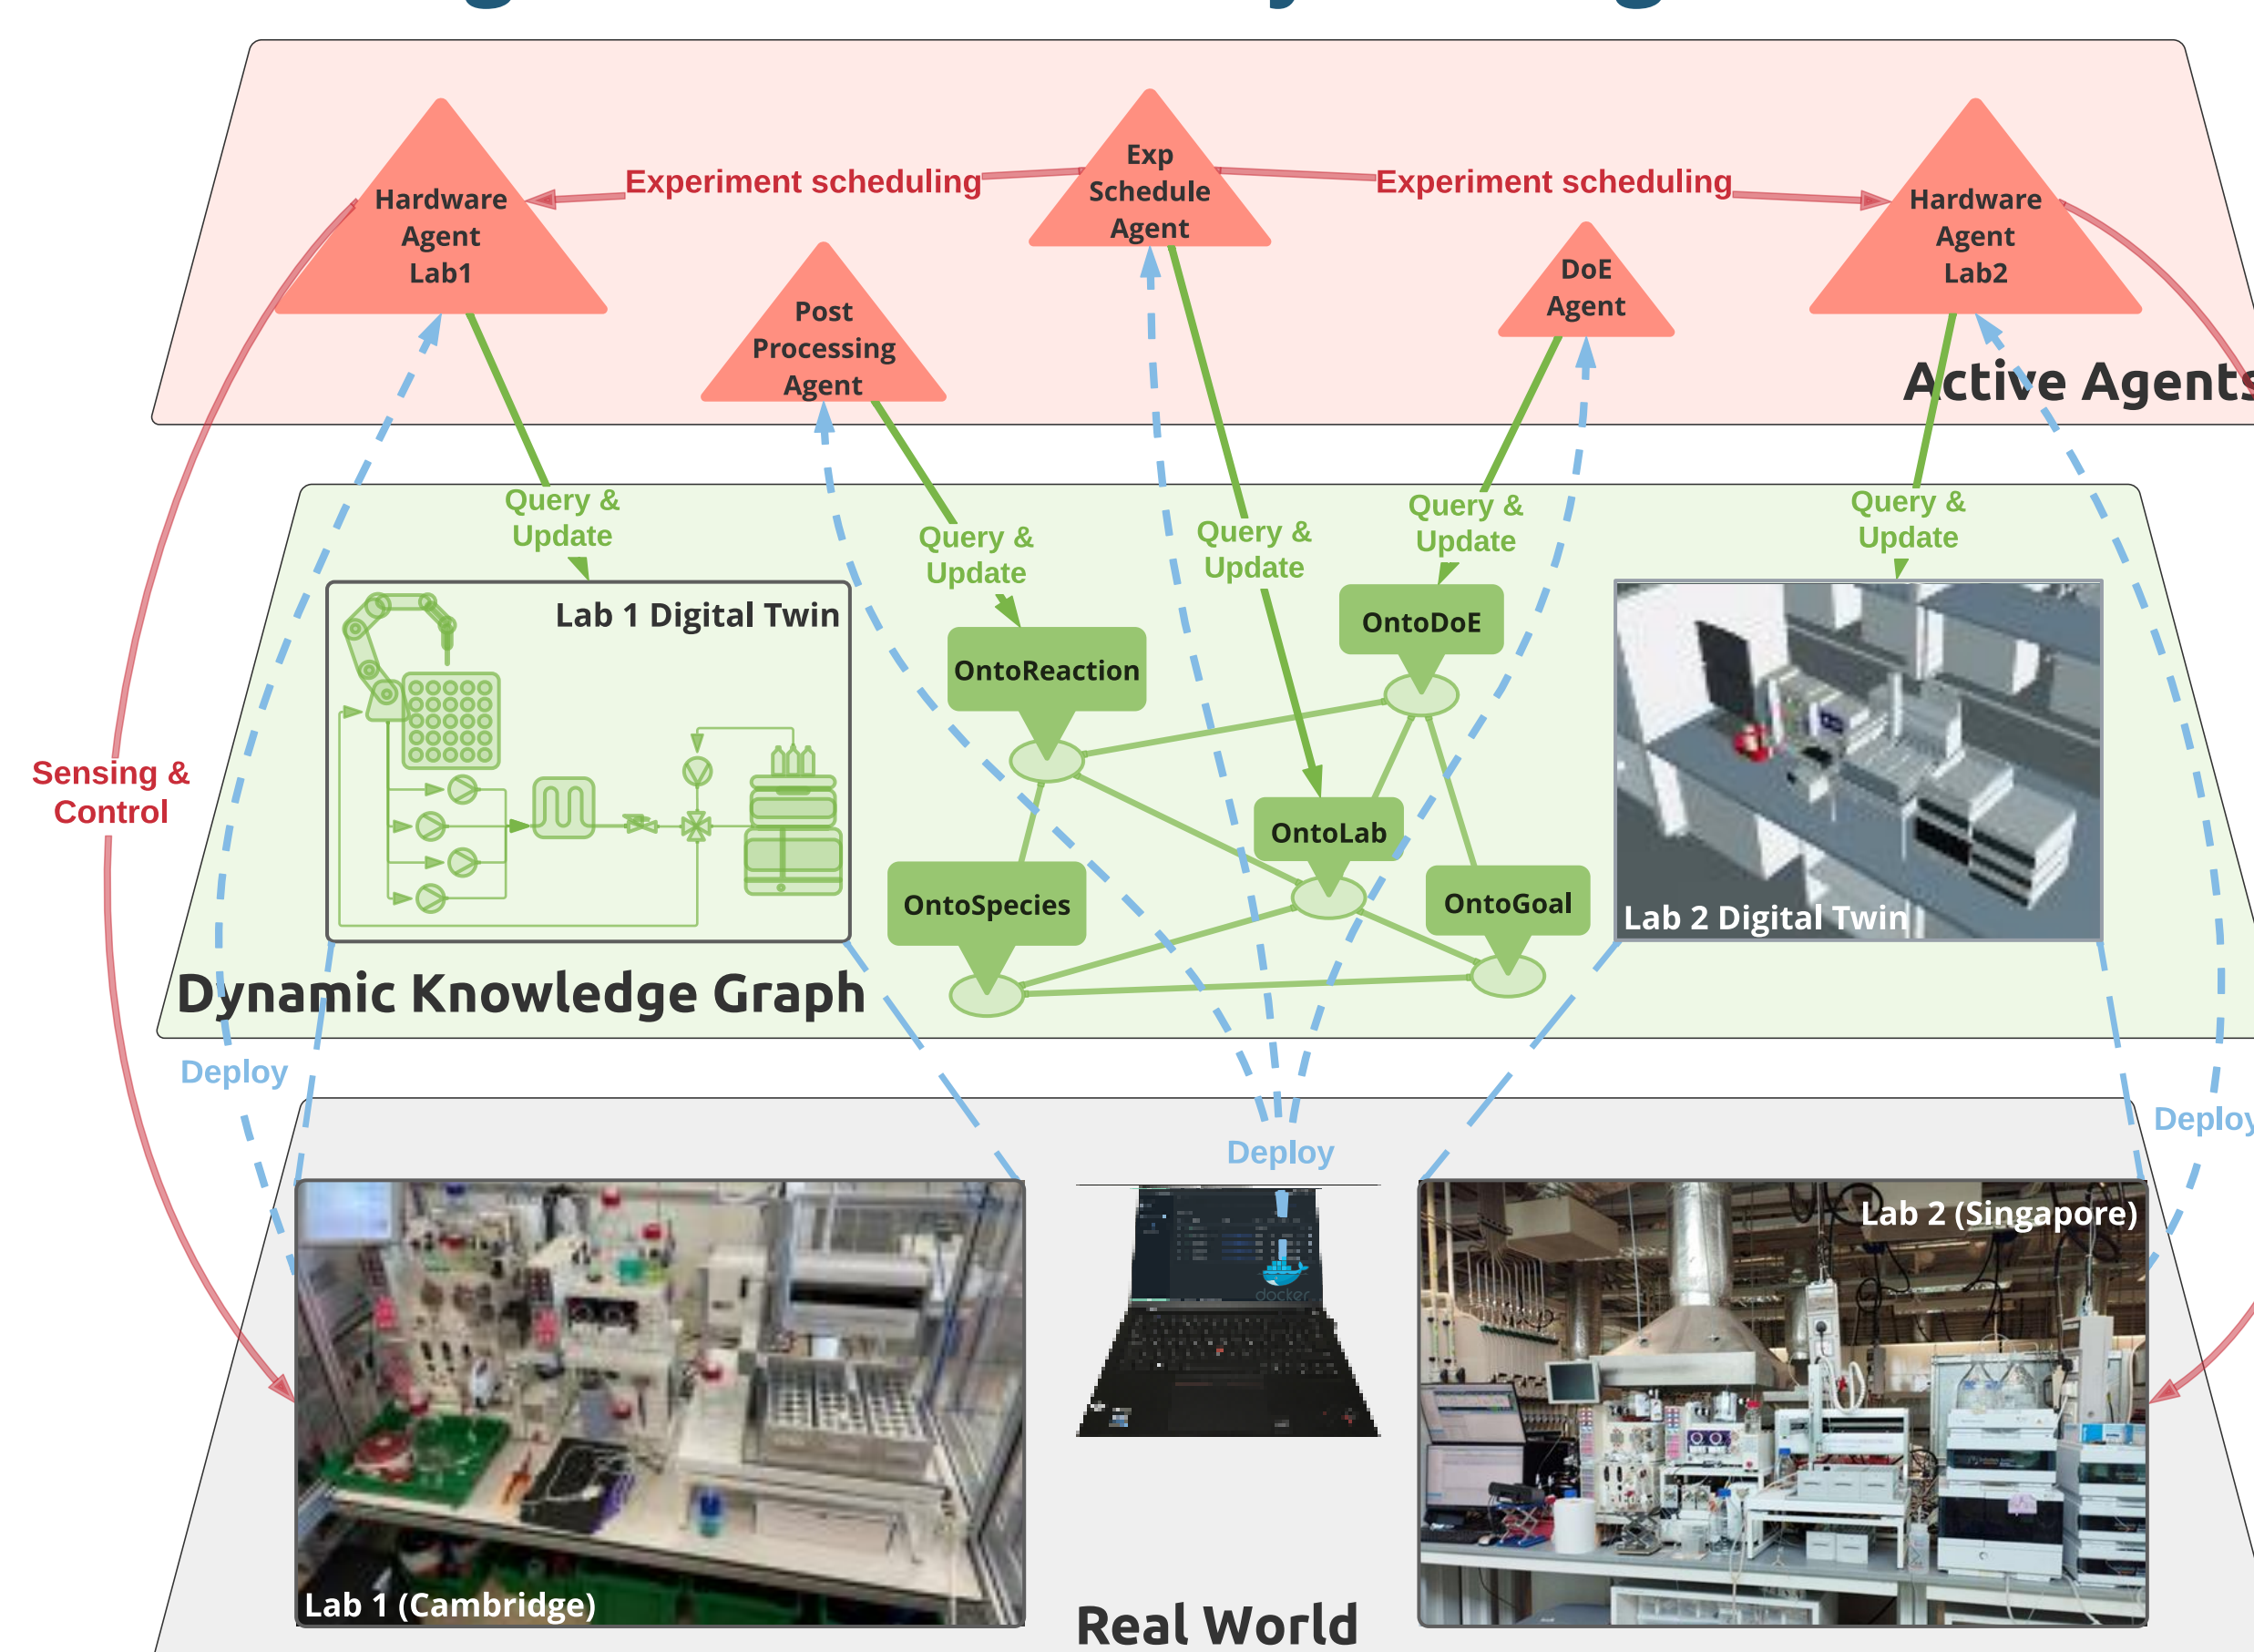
Hardware Agent Lab1

Experiment scheduling

Exp Schedule Agent

Experiment scheduling

Hardware Agent Lab2

Post Processing Agent

DoE Agent

Active Agents

Query & Update

Query & Update

Query & Update

Query & Update

Query & Update

Lab 1 Digital Twin

OntoDoE

OntoReaction

OntoLab

OntoSpecies

OntoGoal

Lab 2 Digital Twin

Sensing & Control

Dynamic Knowledge Graph

Deploy

Deploy

Deploy

docker

Lab 2 (Singapore)

Lab 1 (Cambridge)

Real World